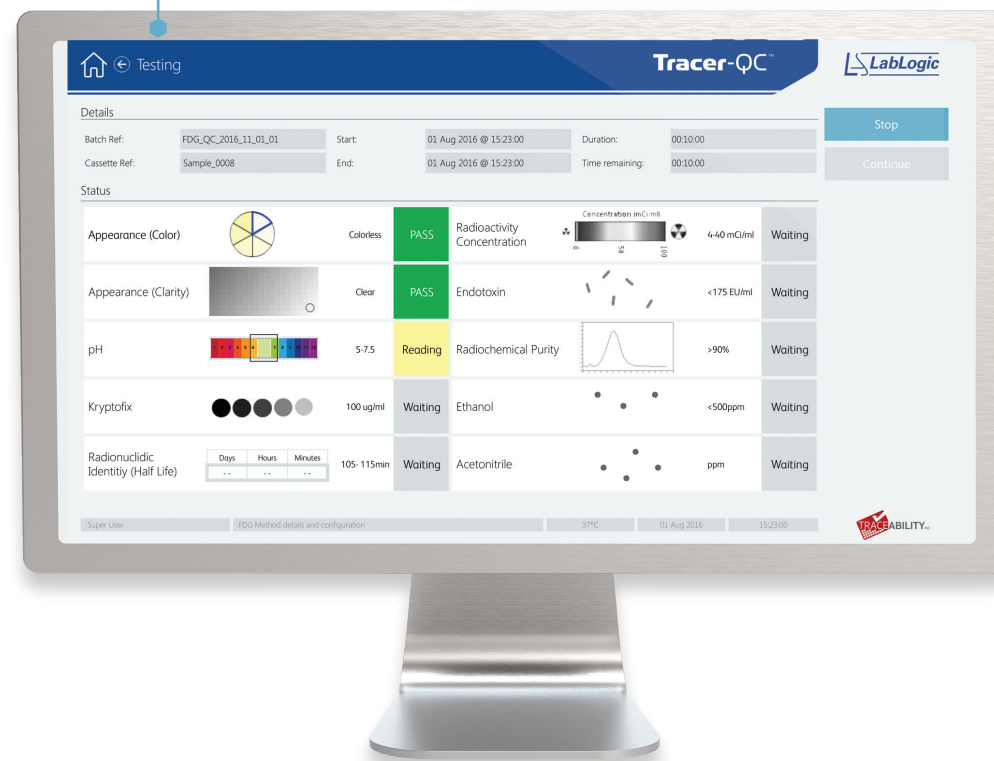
Testing

Tracer-QC™

LabLogic

Details

| Batch Ref: | FDG_QC_2016_11_01_01 | Start: | 01 Aug 2016 @ 15:23:00 | Duration: | 00:10:00 |
|---|---|---|---|---|---|
| Cassette Ref: | Sample_0008 | End: | 01 Aug 2016 @ 15:23:00 | Time remaining: | 00:10:00 |

Stop

Continue

Status

| Appearance (Color) | | Colorless | PASS | Radioactivity Concentration | Concentration (mCi/ml) 0 50 100 | 4-40 mCi/ml | Waiting |
|---|---|---|---|---|---|---|---|
| Appearance (Clarity) | | Clear | PASS | Endotoxin | | <175 EU/ml | Waiting |
| pH | | 5-7.5 | Reading | Radiochemical Purity | | >90% | Waiting |
| Kryptofix | | 100 ug/ml | Waiting | Ethanol | | <500ppm | Waiting |
| Radionuclidic Identitiy (Half Life) | Days Hours Minutes -- -- -- | 105- 115min | Waiting | Acetonitrile | | ppm | Waiting |

Super User | FDG Method details and configuration | 37°C | 01 Aug 2016 | 15:23:00

TRACEABILITY INC